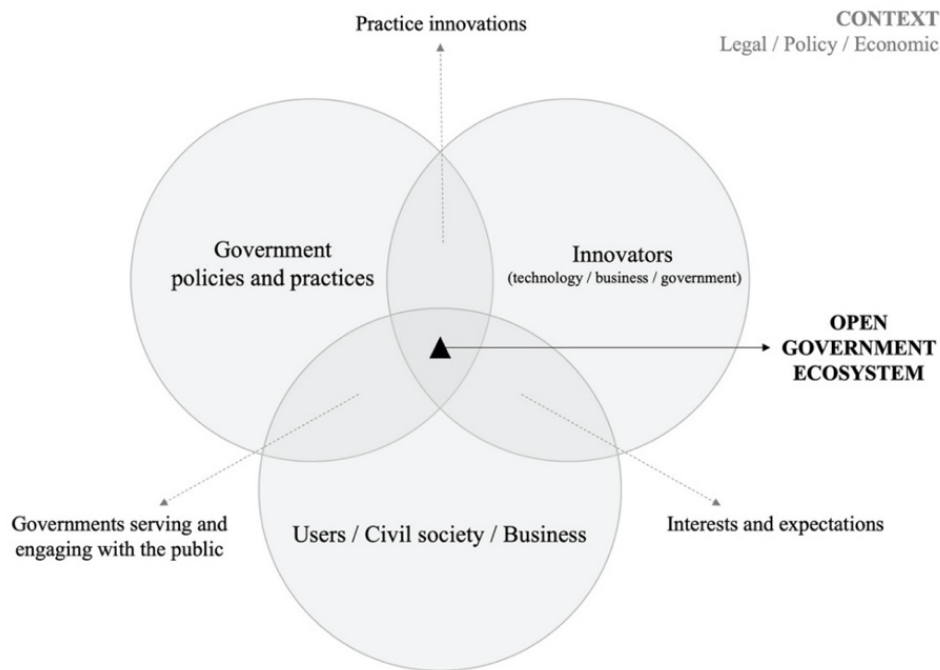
Practice innovations

CONTEXT
Legal / Policy / Economic

Government policies and practices

Innovators
(technology / business / government)

OPEN GOVERNMENT ECOSYSTEM

Governments serving and engaging with the public

Users / Civil society / Business

Interests and expectations